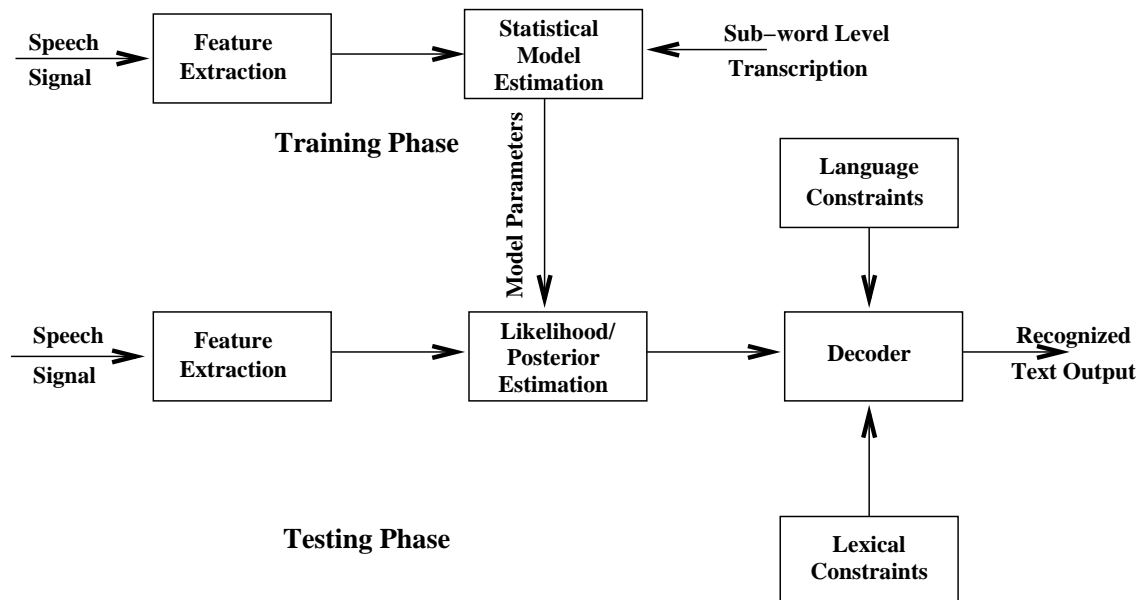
Speech Signal

Feature Extraction

Statistical Model Estimation

Sub−word Level Transcription

Training Phase

Model Parameters

Language Constraints

Speech Signal

Feature Extraction

Likelihood/ Posterior Estimation

Decoder

Recognized Text Output

Testing Phase

Lexical Constraints